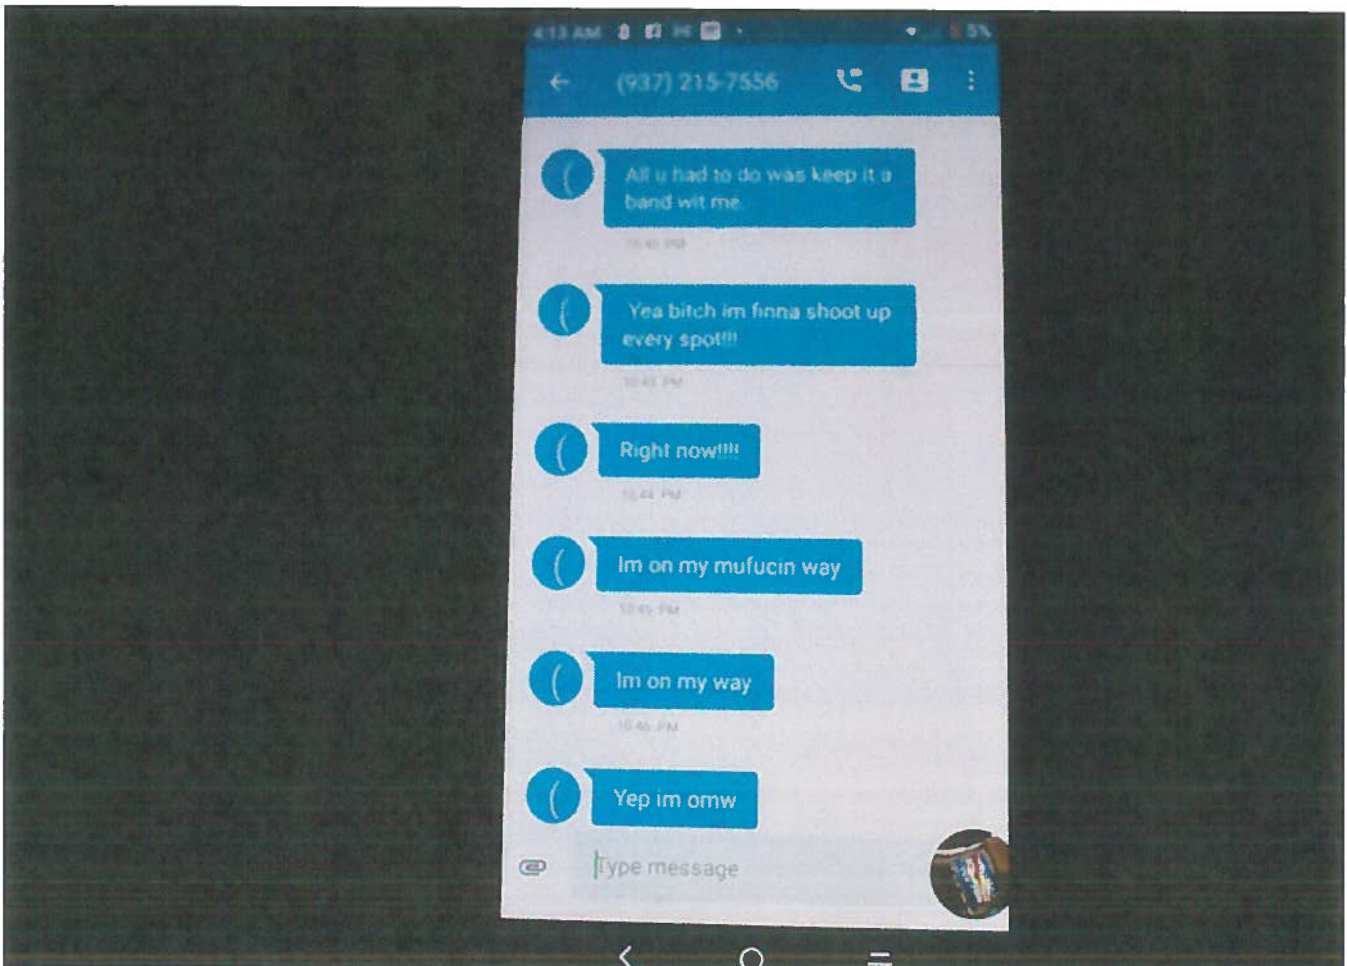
4:13 AM

(937) 215-7556

All u had to do was keep it a band wit me

10:40 PM

Yea bitch im finna shoot up every spot!!!

10:43 PM

Right now!!!!

10:44 PM

Im on my mufucin way

10:45 PM

Im on my way

10:46 PM

Yep im omw

Type message